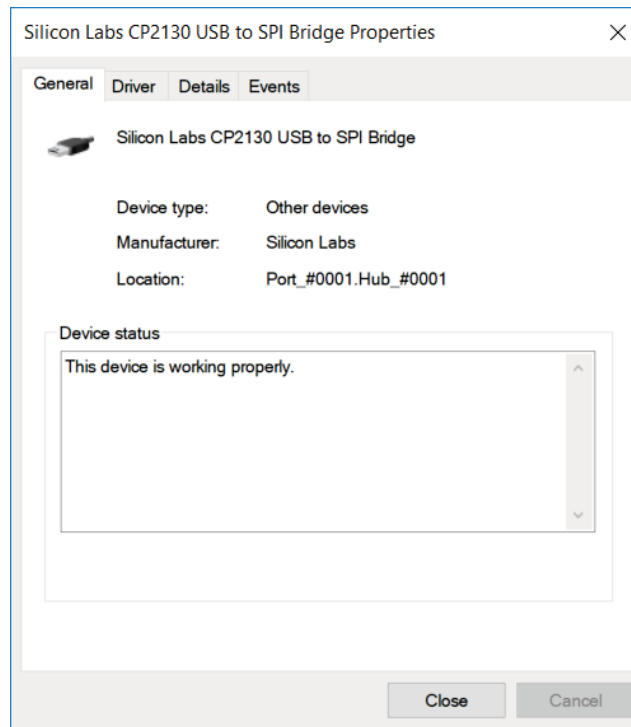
Silicon Labs CP2130 USB to SPI Bridge Properties

General Driver Details Events

Silicon Labs CP2130 USB to SPI Bridge

Device type: Other devices

Manufacturer: Silicon Labs

Location: Port_#0001.Hub_#0001

Device status

This device is working properly.

Close Cancel